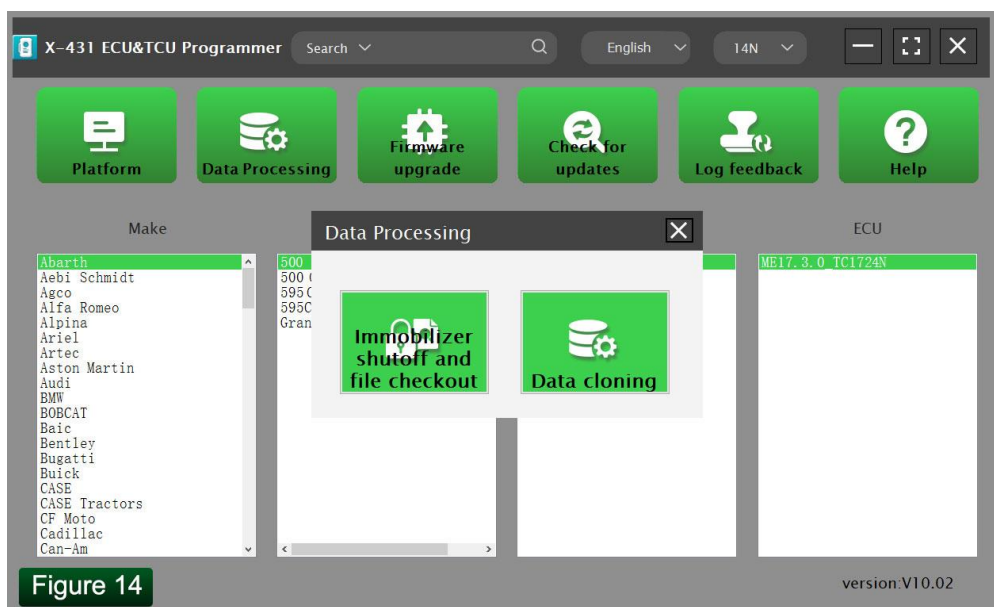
X-431 ECU&TCU Programmer
Search
English
14N

Platform
Data Processing
Firmware upgrade
Check for updates
Log feedback
Help

Make
ECU

Abarth
Aebi Schmidt
Agco
Alfa Romeo
Alpina
Ariel
Artec
Aston Martin
Audi
BMW
BOBCAT
Baic
Bentley
Bugatti
Buick
CASE
CASE Tractors
CF Moto
Cadillac
Can-Am

500
500 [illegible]
595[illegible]
595C
Gran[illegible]

ME17.3.0_TC1724N

Data Processing
Immobilizer shutoff and file checkout
Data cloning

Figure 14
version:V10.02